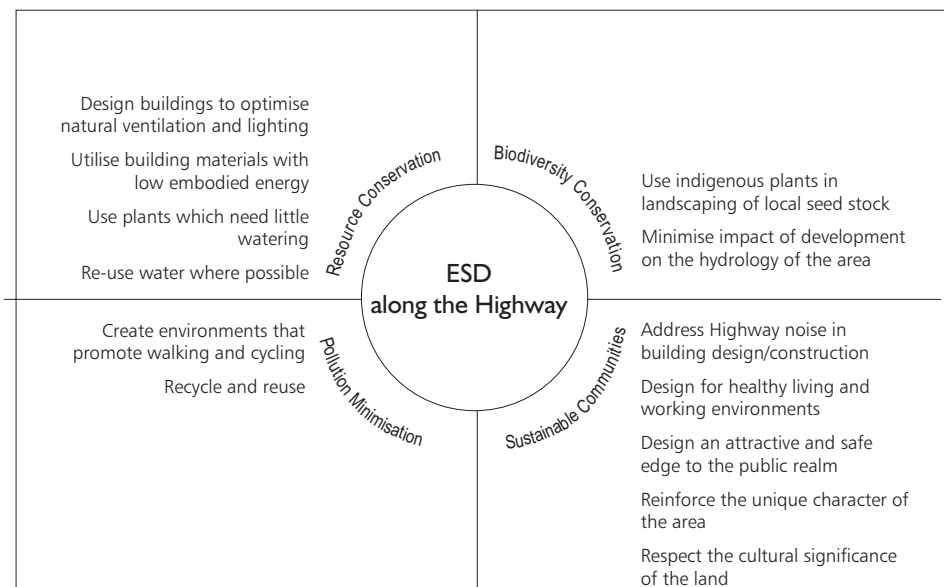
Design buildings to optimise natural ventilation and lighting

Utilise building materials with low embodied energy

Use plants which need little watering

Re-use water where possible

Resource Conservation

Biodiversity Conservation

Use indigenous plants in landscaping of local seed stock

Minimise impact of development on the hydrology of the area

ESD
along the Highway

Create environments that promote walking and cycling

Recycle and reuse

Pollution Minimisation

Sustainable Communities

Address Highway noise in building design/construction

Design for healthy living and working environments

Design an attractive and safe edge to the public realm

Reinforce the unique character of the area

Respect the cultural significance of the land